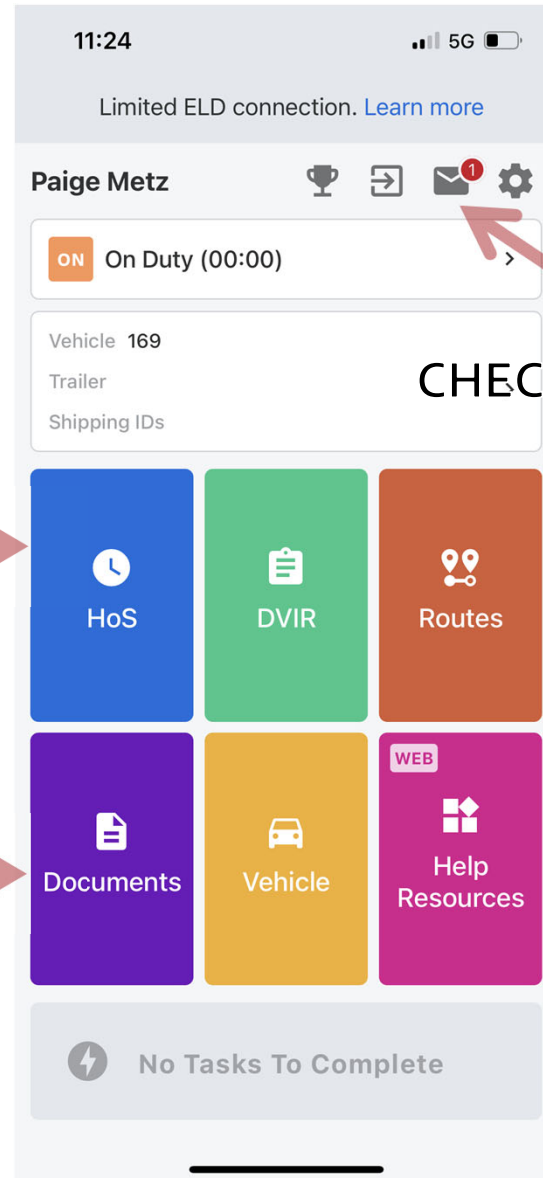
11:24

5G

Limited ELD connection. Learn more

Paige Metz

1

ON On Duty (00:00)

Vehicle 169

Trailer

Shipping IDs

CHEC

HoS

DVIR

Routes

Documents

Vehicle

WEB

Help Resources

No Tasks To Complete